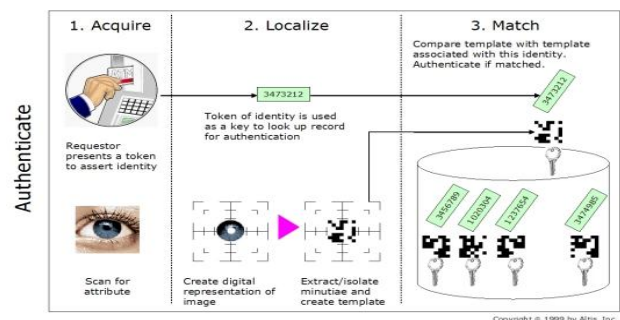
Authenticate

1. Acquire

2. Localize

3. Match

Compare template with template associated with this identity. Authenticate if matched.

3473212

Token of identity is used as a key to look up record for authentication

3473212

Requestor presents a token to assert identity

3456789

1020304

1237654

3474985

Scan for attribute

Create digital representation of image

Extract/isolate minutiae and create template

Copyright © 1999 by Altis, Inc.